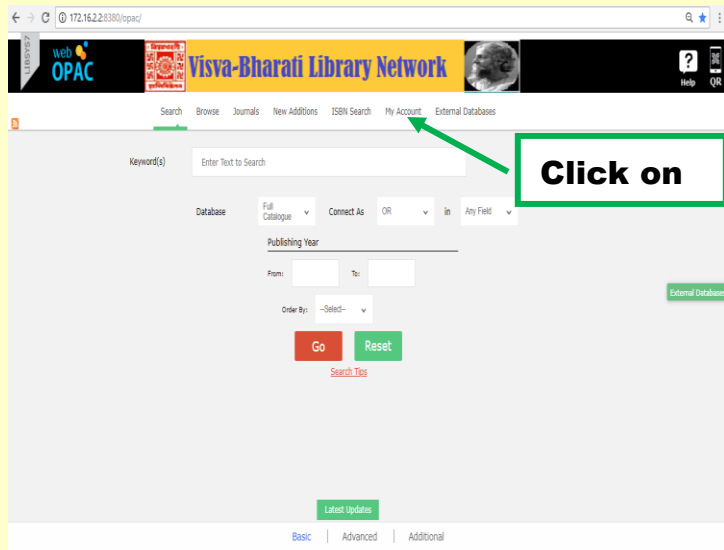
172.16.2.2:8380/opac/

LIBSYS 7

web OPAC

Visva-Bharati Library Network

Help QR

Search Browse Journals New Additions ISBN Search My Account External Databases

Click on

Keyword(s) Enter Text to Search

Database Full Catalogue Connect As OR in Any Field

Publishing Year

From: To:

Order By: --Select--

Go Reset

Search Tips

External Databases

Latest Updates

Basic | Advanced | Additional